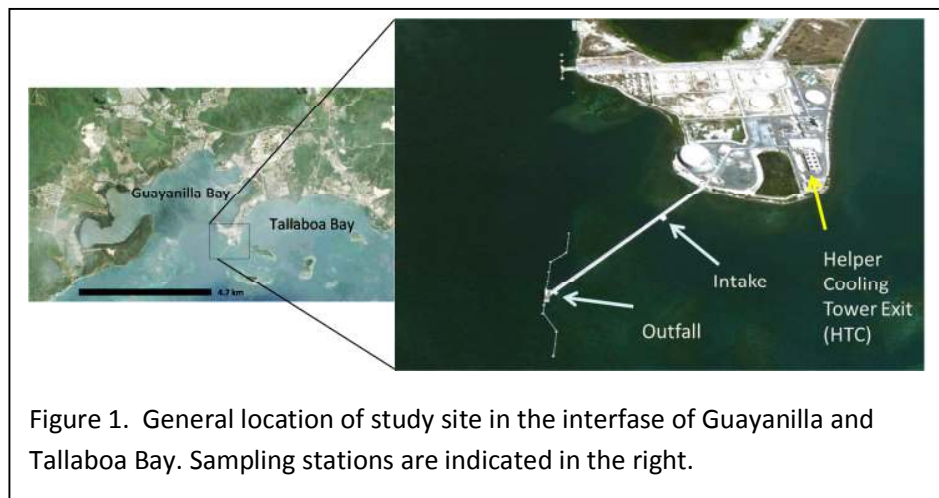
Guayanilla Bay

Tallaboa Bay

4.7 km

Intake

Helper Cooling Tower Exit (HTC)

Outfall

Figure 1. General location of study site in the interfase of Guayanilla and Tallaboa Bay. Sampling stations are indicated in the right.